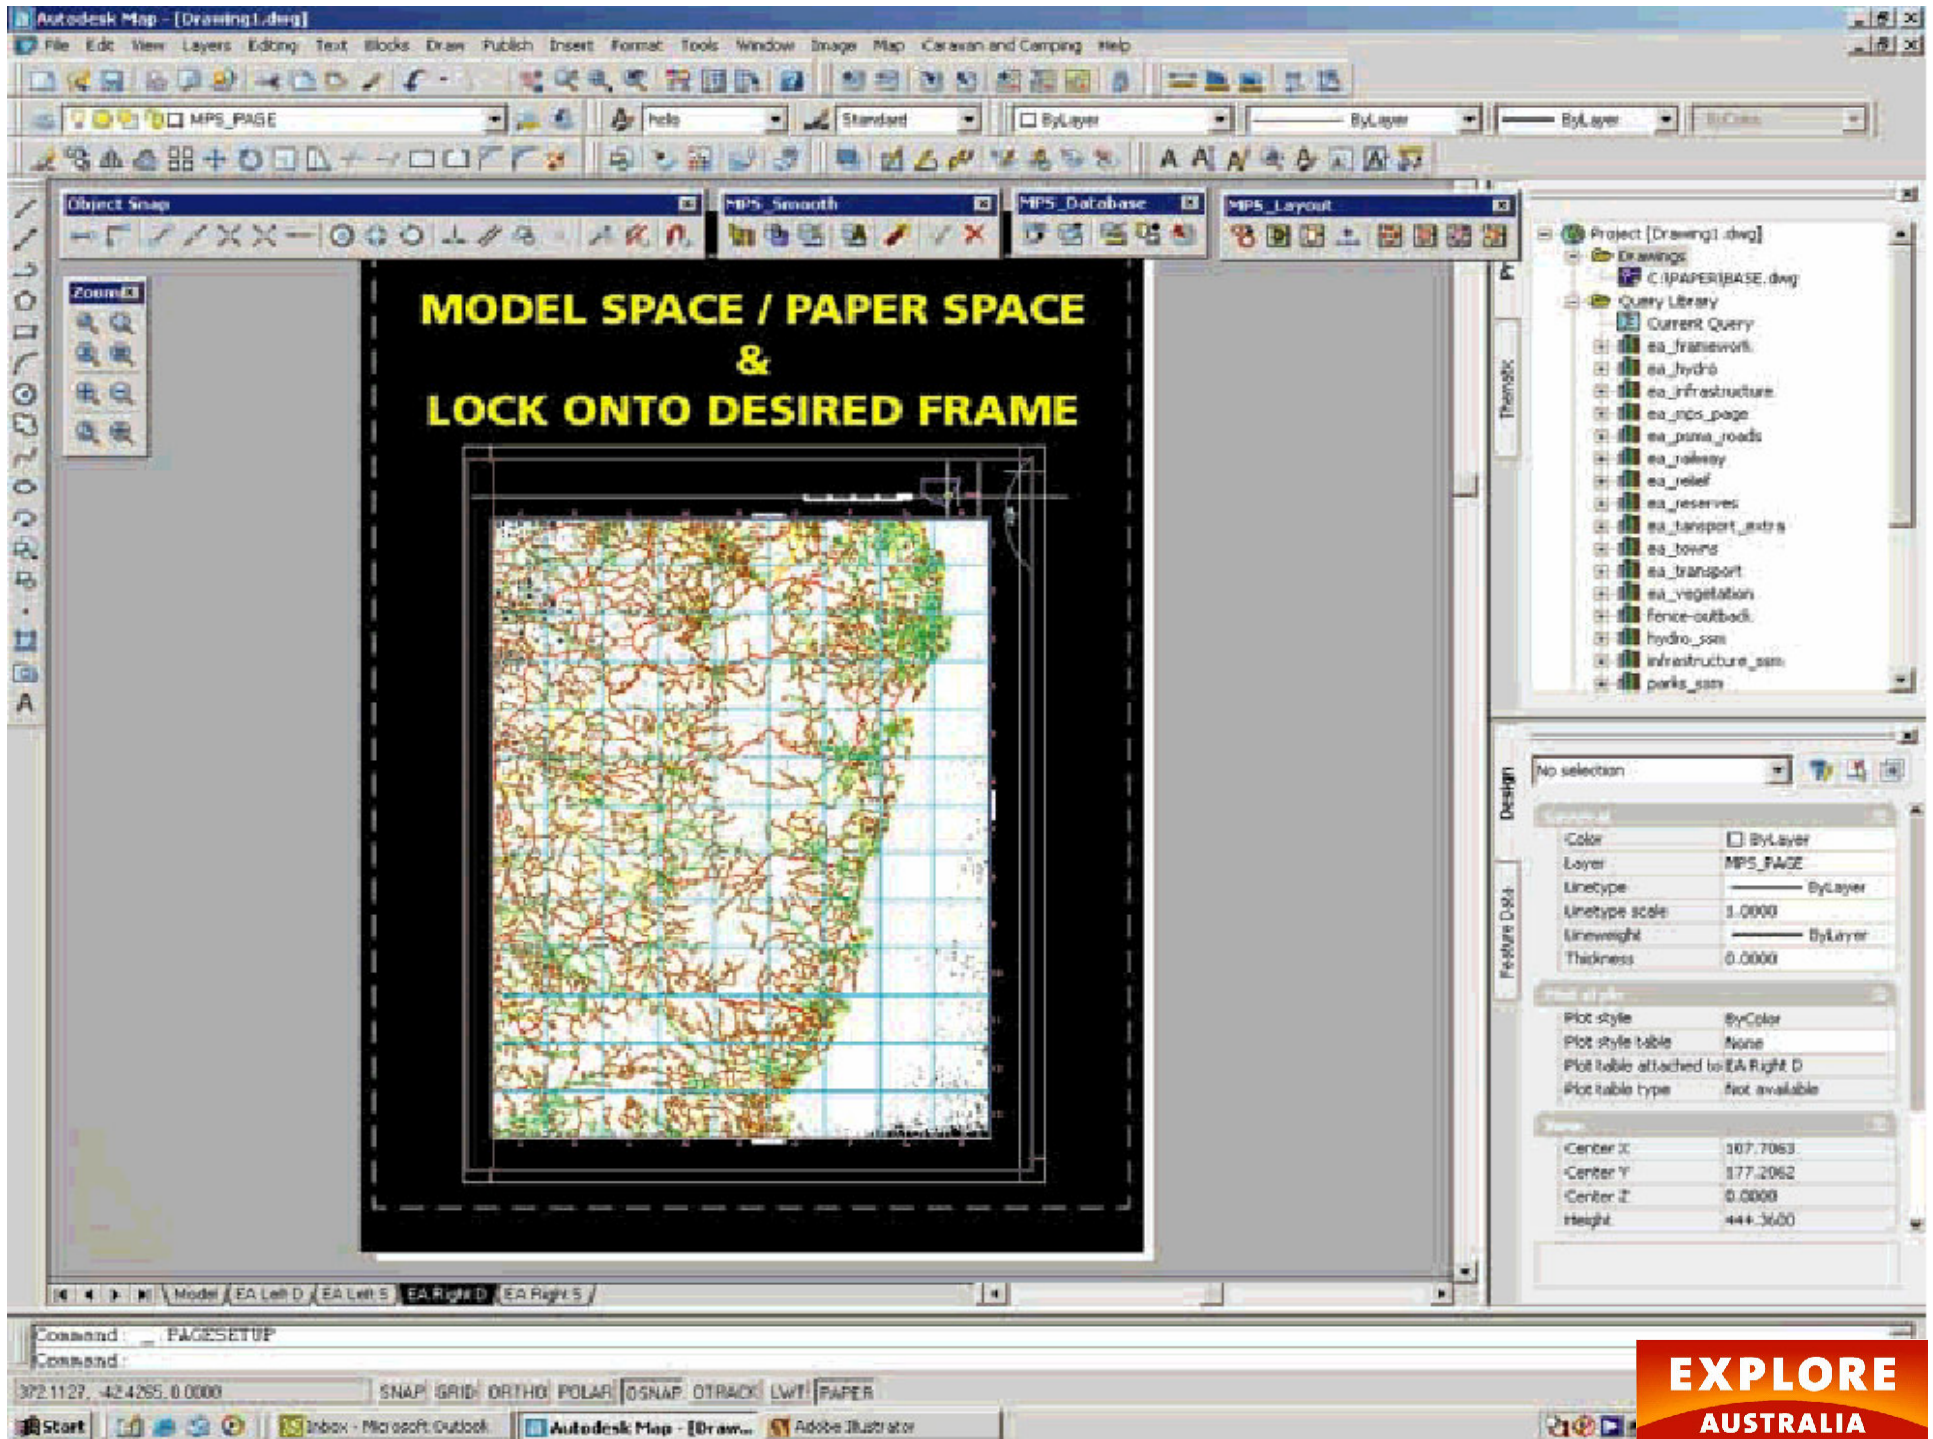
Autodesk Map - [Drawing1.dwg]

File Edit View Layers Editing Text Blocks Draw Publish Insert Format Tools Window Image Map Caravan and Camping Help

MPS_PAGE

hello

Standard

ByLayer

ByLayer

ByLayer

ByColor

Object Snap

MPS_Smooth

MPS_Database

MPS_Layout

Zoom

MODEL SPACE / PAPER SPACE
&
LOCK ONTO DESIRED FRAME

Project [Drawing1.dwg]
Drawings
C:\PAPER\BASE.dwg
Query Library
Current Query
ea_framework
ea_hydro
ea_infrastructure
ea_mps_page
ea_psma_roads
ea_railway
ea_relief
ea_reserves
ea_tansport_extra
ea_towns
ea_transport
ea_vegetation
fence-outback
hydro_ssm
infrastructure_ssm
parks_ssm

Thematic

No selection

Design

Feature Data

| General | |
|---|---|
| Color | ByLayer |
| Layer | MPS_PAGE |
| Linetype | ByLayer |
| Linetype scale | 1.0000 |
| Lineweight | ByLayer |
| Thickness | 0.0000 |

| Plot style | |
|---|---|
| Plot style | ByColor |
| Plot style table | None |
| Plot table attached to | EA Right D |
| Plot table type | Not available |

| View | |
|---|---|
| Center X | 107.7063 |
| Center Y | 177.2062 |
| Center Z | 0.0000 |
| Height | 444.3600 |

Model EA Left D EA Left 5 EA Right D EA Right 5

Command: _PAGESETUP
Command:

372.1127, -42.4265, 0.0000 SNAP GRID ORTHO POLAR OSNAP OTRACK LWT PAPER

Start Inbox - Microsoft Outlook Autodesk Map - [Draw... Adobe Illustrator

EXPLORE
AUSTRALIA